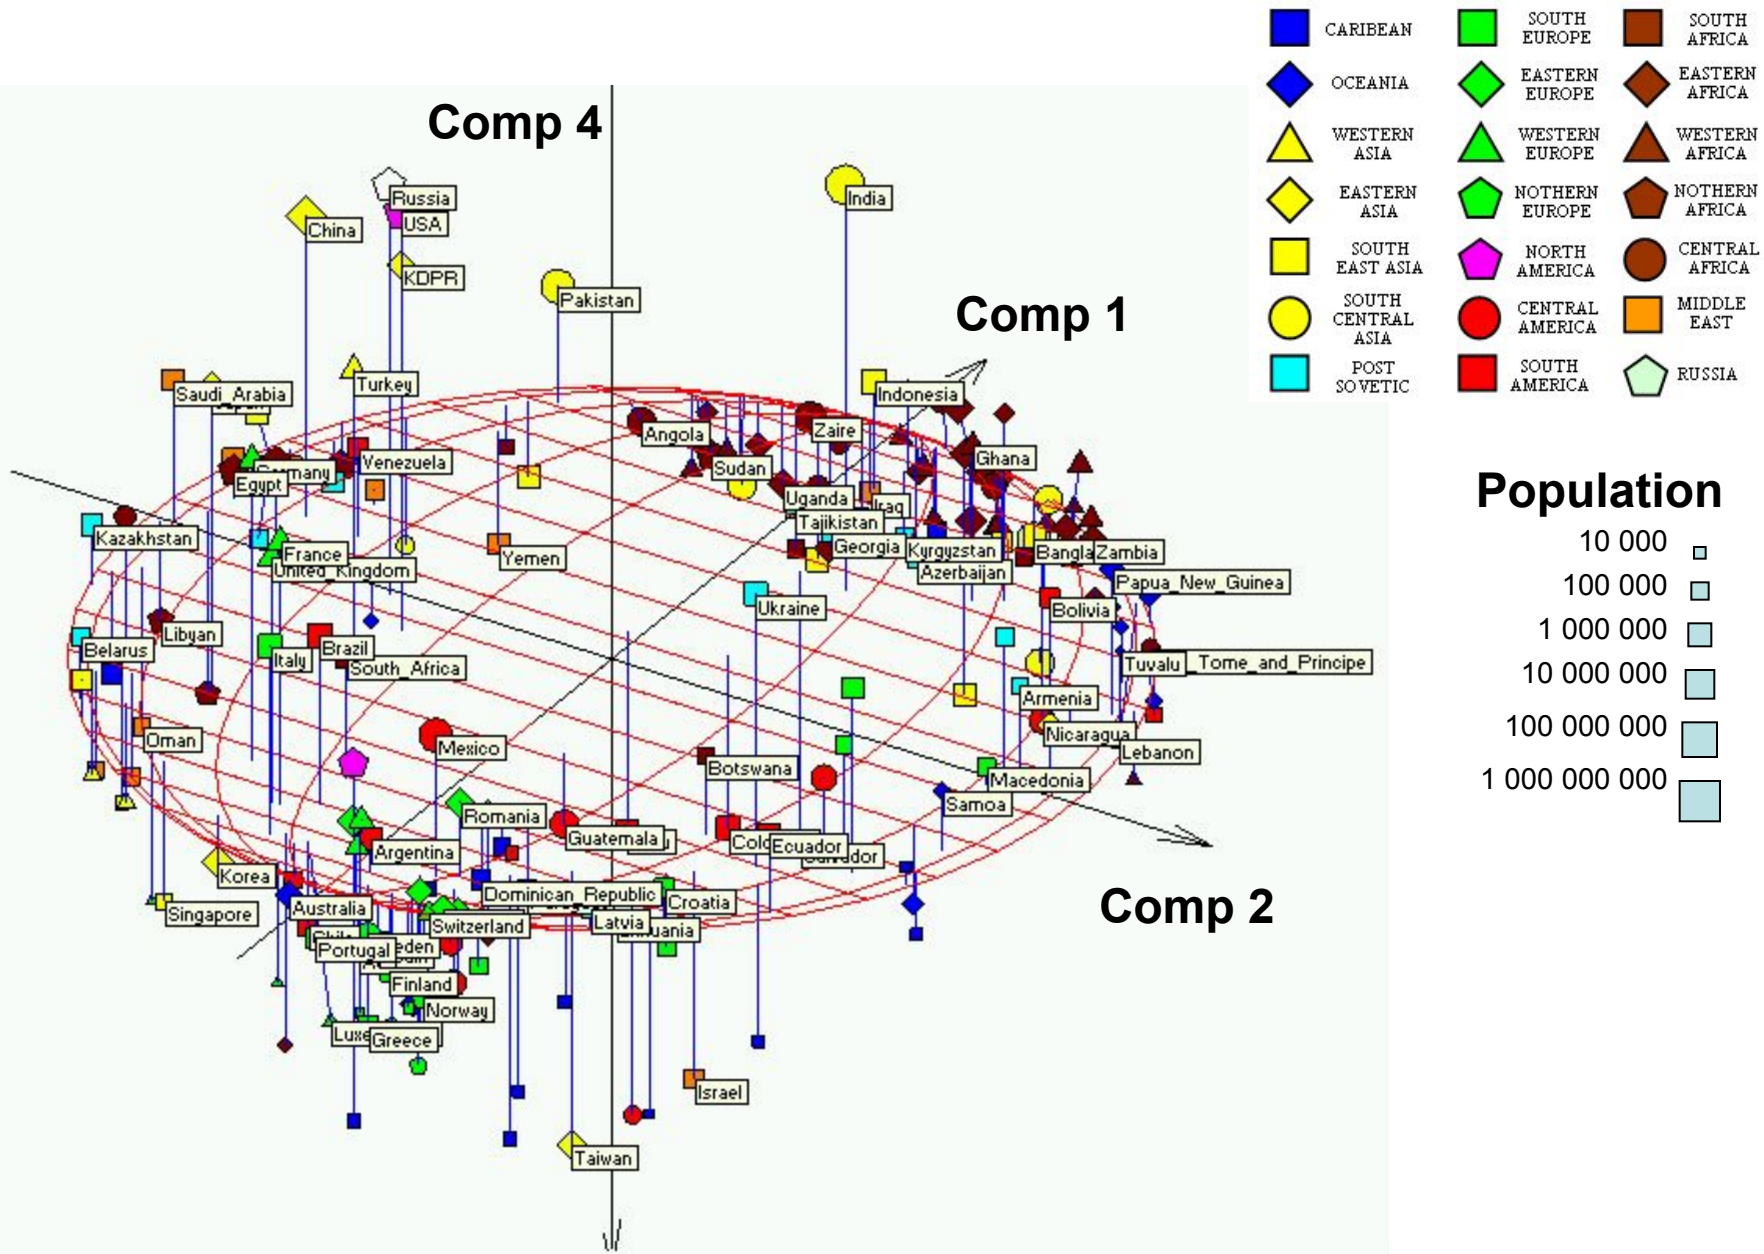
CARIBEAN
SOUTH EUROPE
SOUTH AFRICA
OCEANIA
EASTERN EUROPE
EASTERN AFRICA
WESTERN ASIA
WESTERN EUROPE
WESTERN AFRICA
EASTERN ASIA
NOTHERN EUROPE
NOTHERN AFRICA
SOUTH EAST ASIA
NORTH AMERICA
CENTRAL AFRICA
SOUTH CENTRAL ASIA
CENTRAL AMERICA
MIDDLE EAST
POST SOVETIC
SOUTH AMERICA
RUSSIA

Population
10 000
100 000
1 000 000
10 000 000
100 000 000
1 000 000 000

Comp 4
Comp 1
Comp 2

Russia
USA
China
KDPR
India
Pakistan
Saudi_Arabia
Turkey
Indonesia
Angola
Zaire
Ghana
Germany
Venezuela
Sudan
Egypt
Uganda
Iraq
Tajikistan
Kazakhstan
Georgia
Kyrgyzstan
Bangla
Zambia
France
Yemen
Azerbaijan
United_Kingdom
Papua_New_Guinea
Ukraine
Bolivia
Libyan
Belarus
Brazil
Italy
Tuvalu
_Tome_and_Principe
South_Africa
Armenia
Oman
Mexico
Nicaragua
Lebanon
Botswana
Macedonia
Samoa
Romania
Guatemala
Argentina
Colo
Ecuador
Salvador
Korea
Dominican_Republic
Croatia
Singapore
Australia
Switzerland
Latvia
Lithuania
Portugal
Sweden
Finland
Norway
Luxe
Greece
Israel
Taiwan